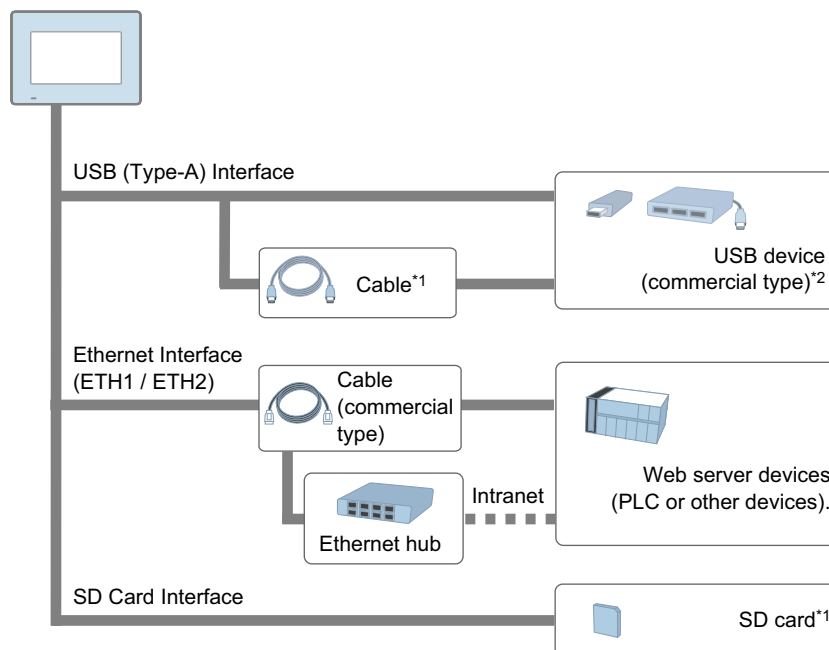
USB (Type-A) Interface

Cable$^{*1}$

USB device (commercial type)$^{*2}$

Ethernet Interface (ETH1 / ETH2)

Cable (commercial type)

Web server devices (PLC or other devices).

Intranet

Ethernet hub

SD Card Interface

SD card$^{*1}$